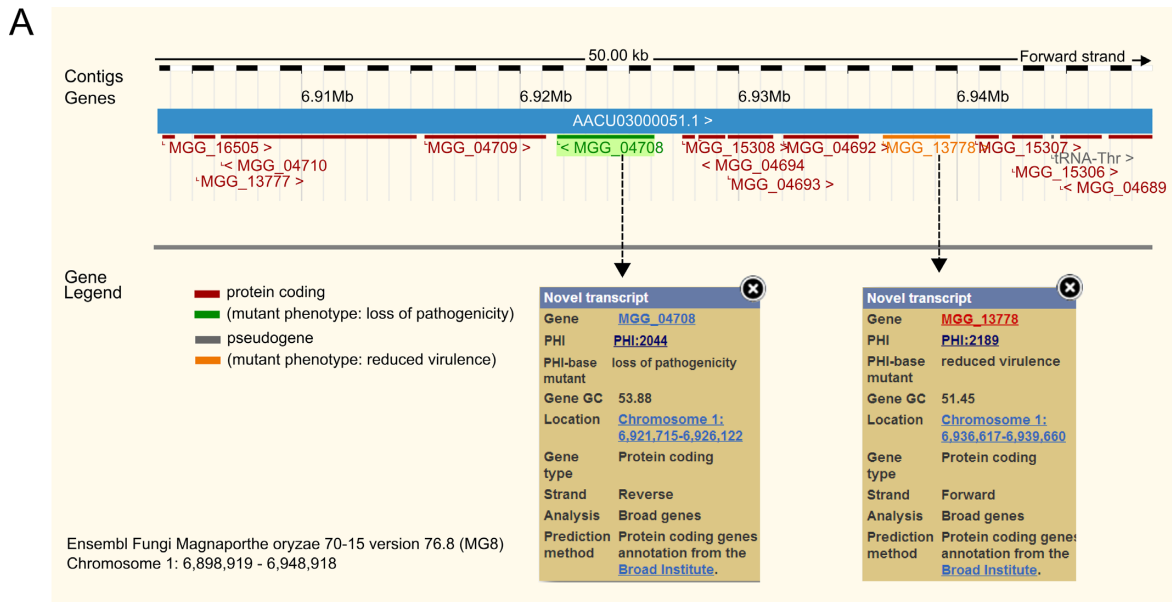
A

50.00 kb
Forward strand

Contigs
Genes

6.91Mb
6.92Mb
6.93Mb
6.94Mb

AACU03000051.1 >

MGG_16505 >
< MGG_04710
MGG_13777 >
MGG_04709 >
< MGG_04708
MGG_15308 >
< MGG_04694
MGG_04693 >
MGG_04692 >
MGG_13778 >
MGG_15307 >
MGG_15306 >
tRNA-Thr >
< MGG_04689

Gene Legend

protein coding
(mutant phenotype: loss of pathogenicity)
pseudogene
(mutant phenotype: reduced virulence)

Novel transcript

| Gene | MGG_04708 |
|---|---|
| PHI | PHI:2044 |
| PHI-base mutant | loss of pathogenicity |
| Gene GC | 53.88 |
| Location | Chromosome 1: 6,921,715-6,926,122 |
| Gene type | Protein coding |
| Strand | Reverse |
| Analysis | Broad genes |
| Prediction method | Protein coding genes annotation from the Broad Institute. |

Novel transcript

| Gene | MGG_13778 |
|---|---|
| PHI | PHI:2189 |
| PHI-base mutant | reduced virulence |
| Gene GC | 51.45 |
| Location | Chromosome 1: 6,936,617-6,939,660 |
| Gene type | Protein coding |
| Strand | Forward |
| Analysis | Broad genes |
| Prediction method | Protein coding genes annotation from the Broad Institute. |

Ensembl Fungi Magnaporthe oryzae 70-15 version 76.8 (MG8)
Chromosome 1: 6,898,919 - 6,948,918